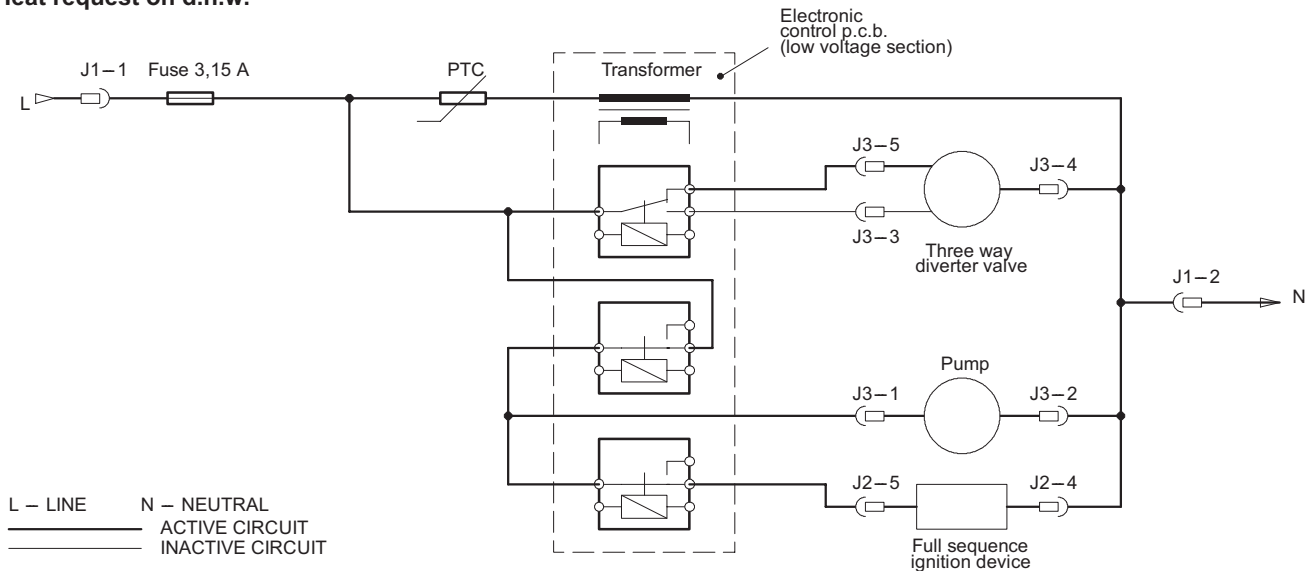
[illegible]eat request on d.h.w.

Electronic control p.c.b. (low voltage section)

J1 – 1 Fuse 3,15 A PTC Transformer

L

J3 – 5

J3 – 4

J3 – 3

Three way diverter valve

J1 – 2

N

Pump

J3 – 1

J3 – 2

J2 – 5

J2 – 4

Full sequence ignition device

L – LINE N – NEUTRAL
ACTIVE CIRCUIT
INACTIVE CIRCUIT